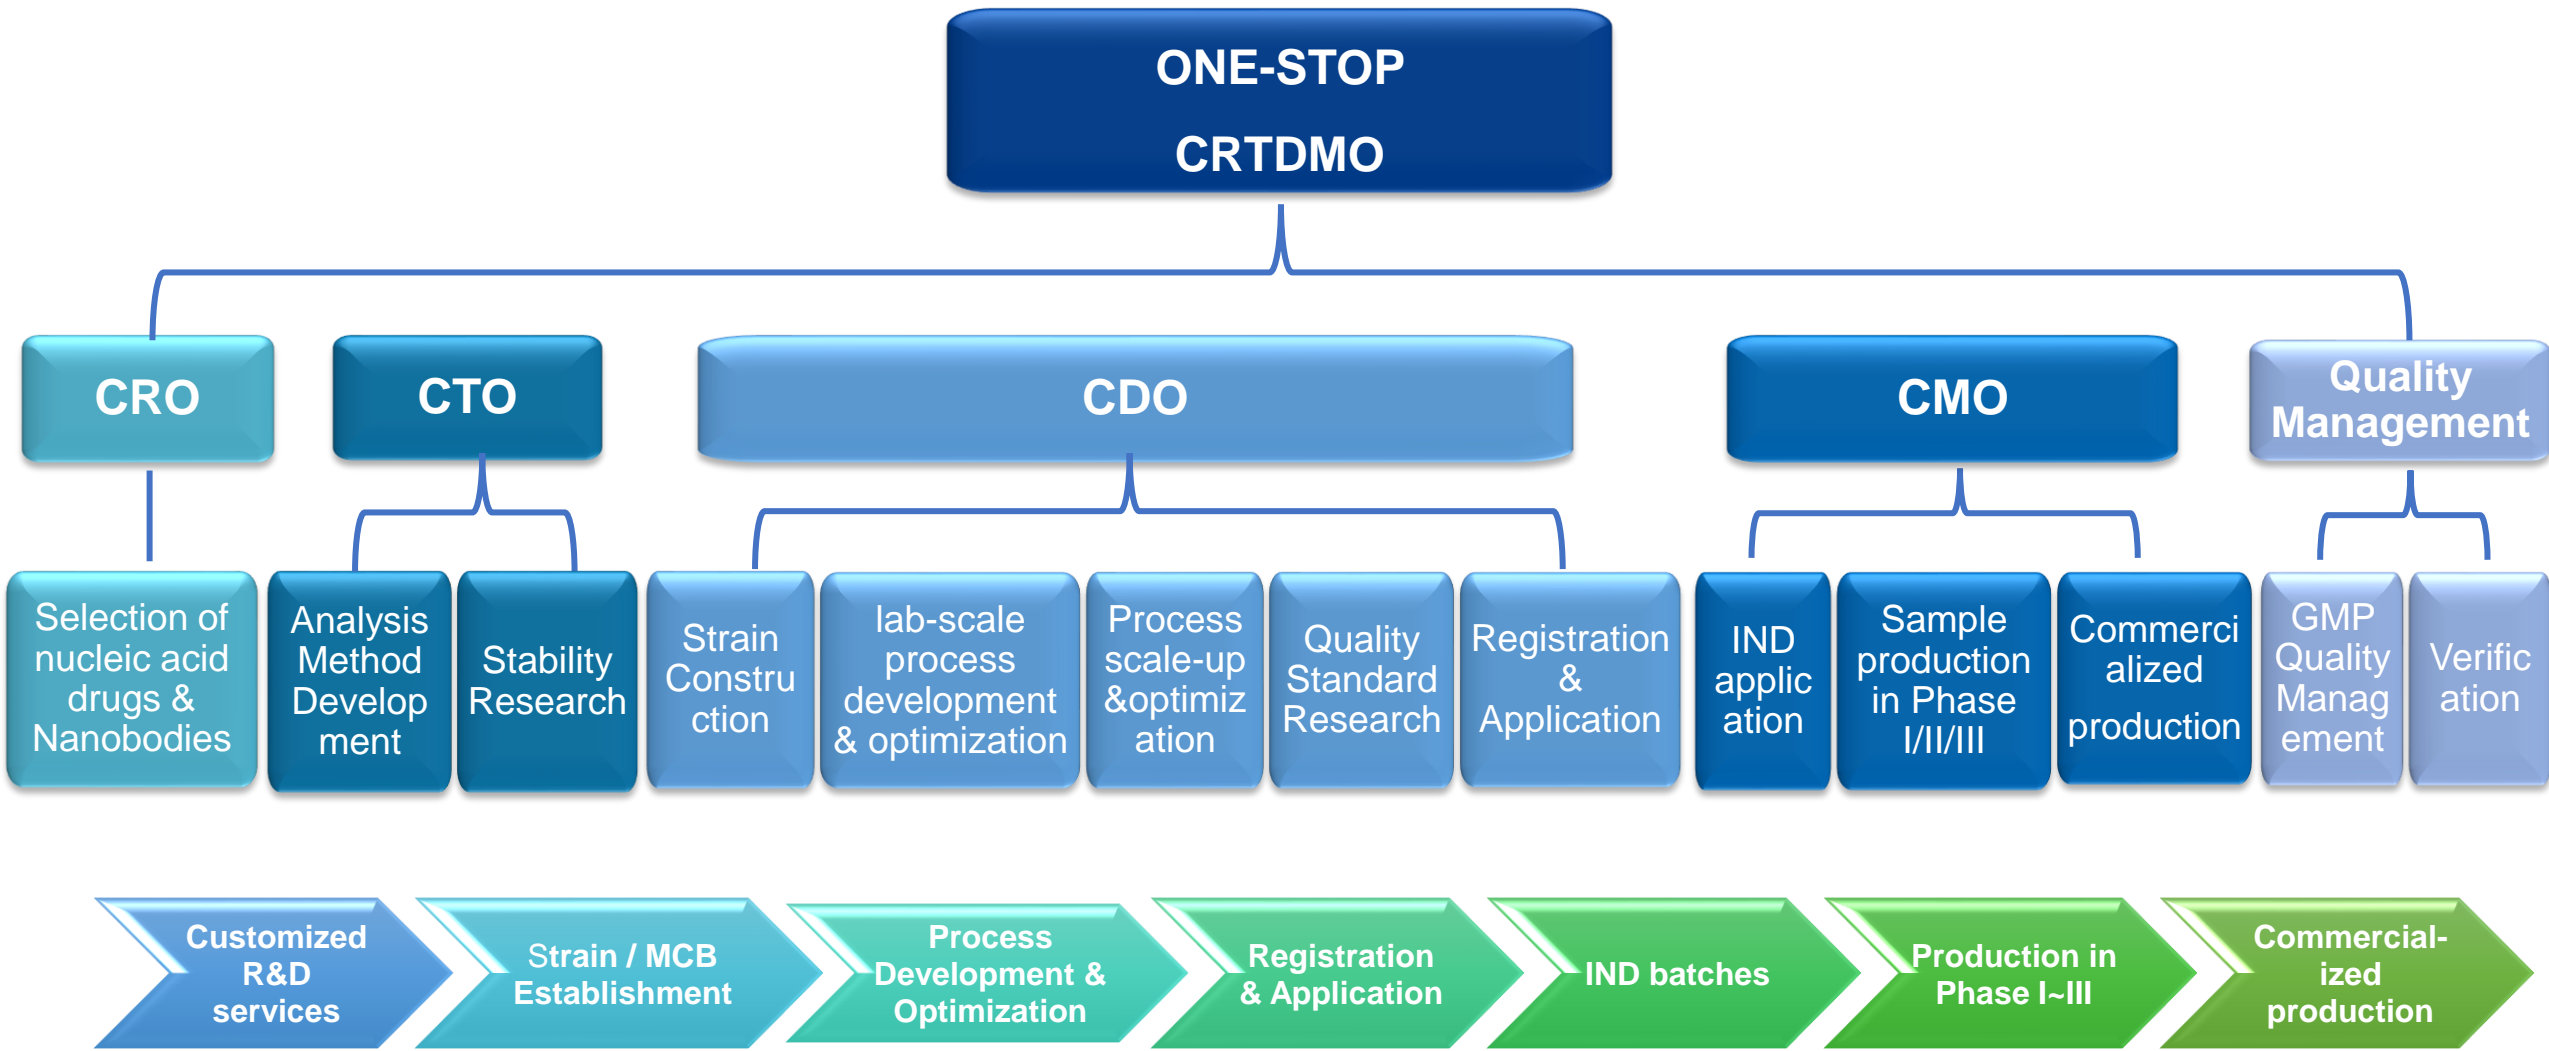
ONE-STOP
CRTDMO

CRO

CTO

CDO

CMO

Quality Management

Selection of nucleic acid drugs & Nanobodies

Analysis Method Develop ment

Stability Research

Strain Constru ction

lab-scale process development & optimization

Process scale-up &optimiz ation

Quality Standard Research

Registration & Application

IND applic ation

Sample production in Phase I/II/III

Commerci alized production

GMP Quality Manag ement

Verific ation

Customized R&D services

Strain / MCB Establishment

Process Development & Optimization

Registration & Application

IND batches

Production in Phase I~III

Commercial-ized production